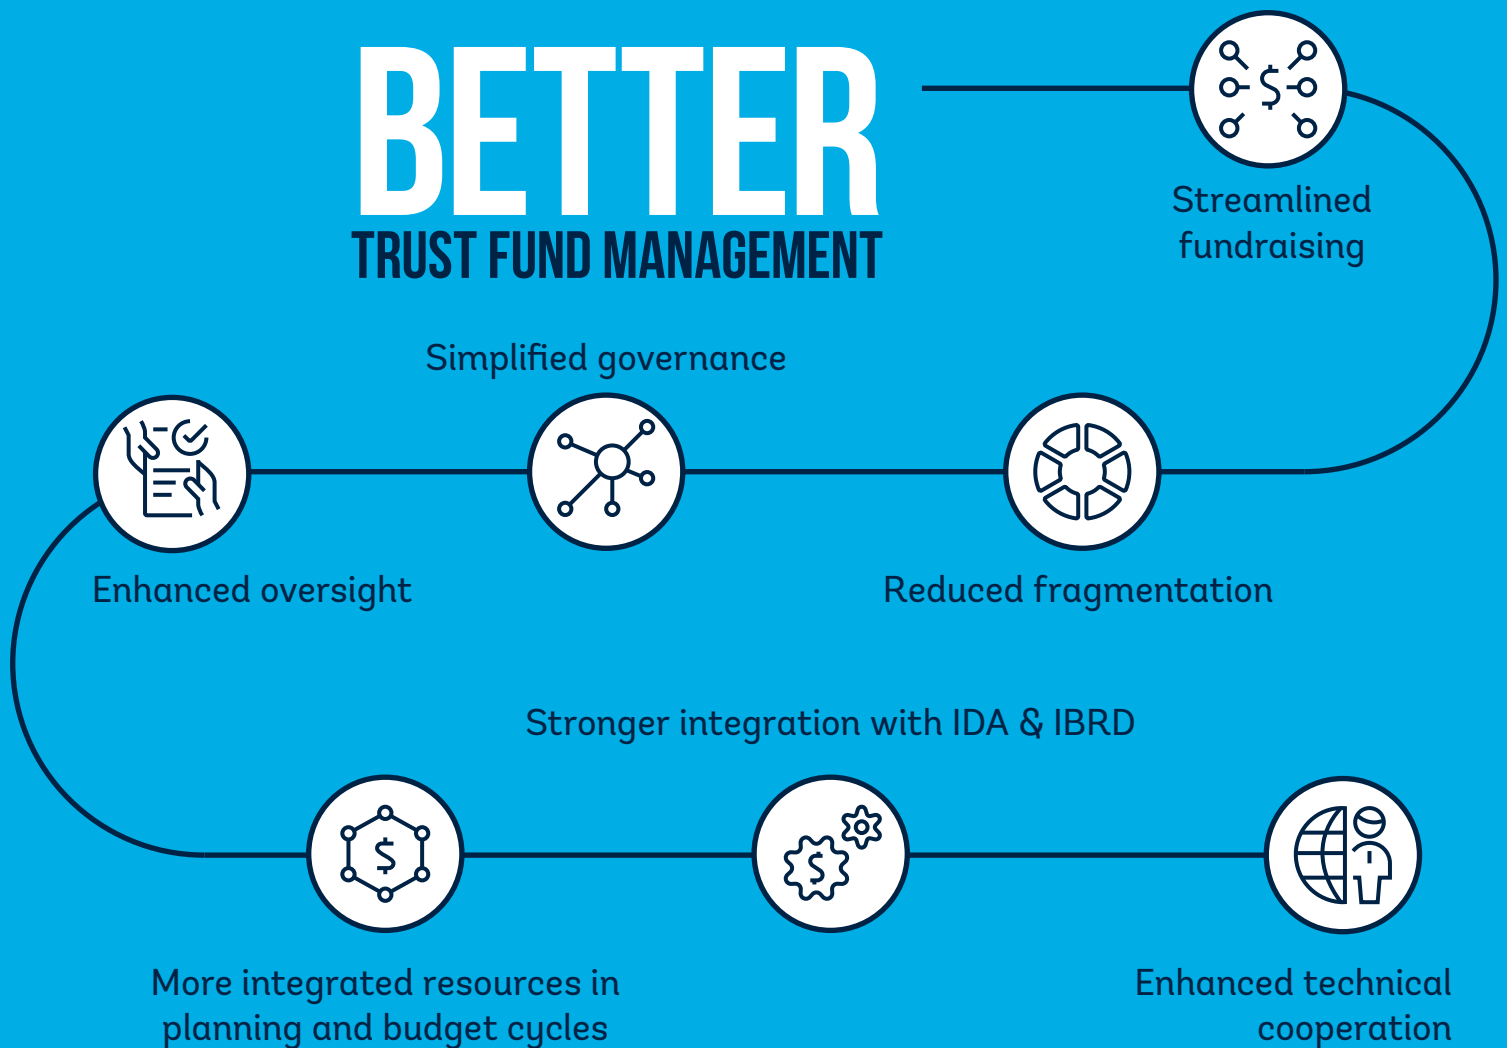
BETTER
TRUST FUND MANAGEMENT

Streamlined fundraising

Simplified governance

Enhanced oversight

Reduced fragmentation

Stronger integration with IDA & IBRD

More integrated resources in planning and budget cycles

Enhanced technical cooperation